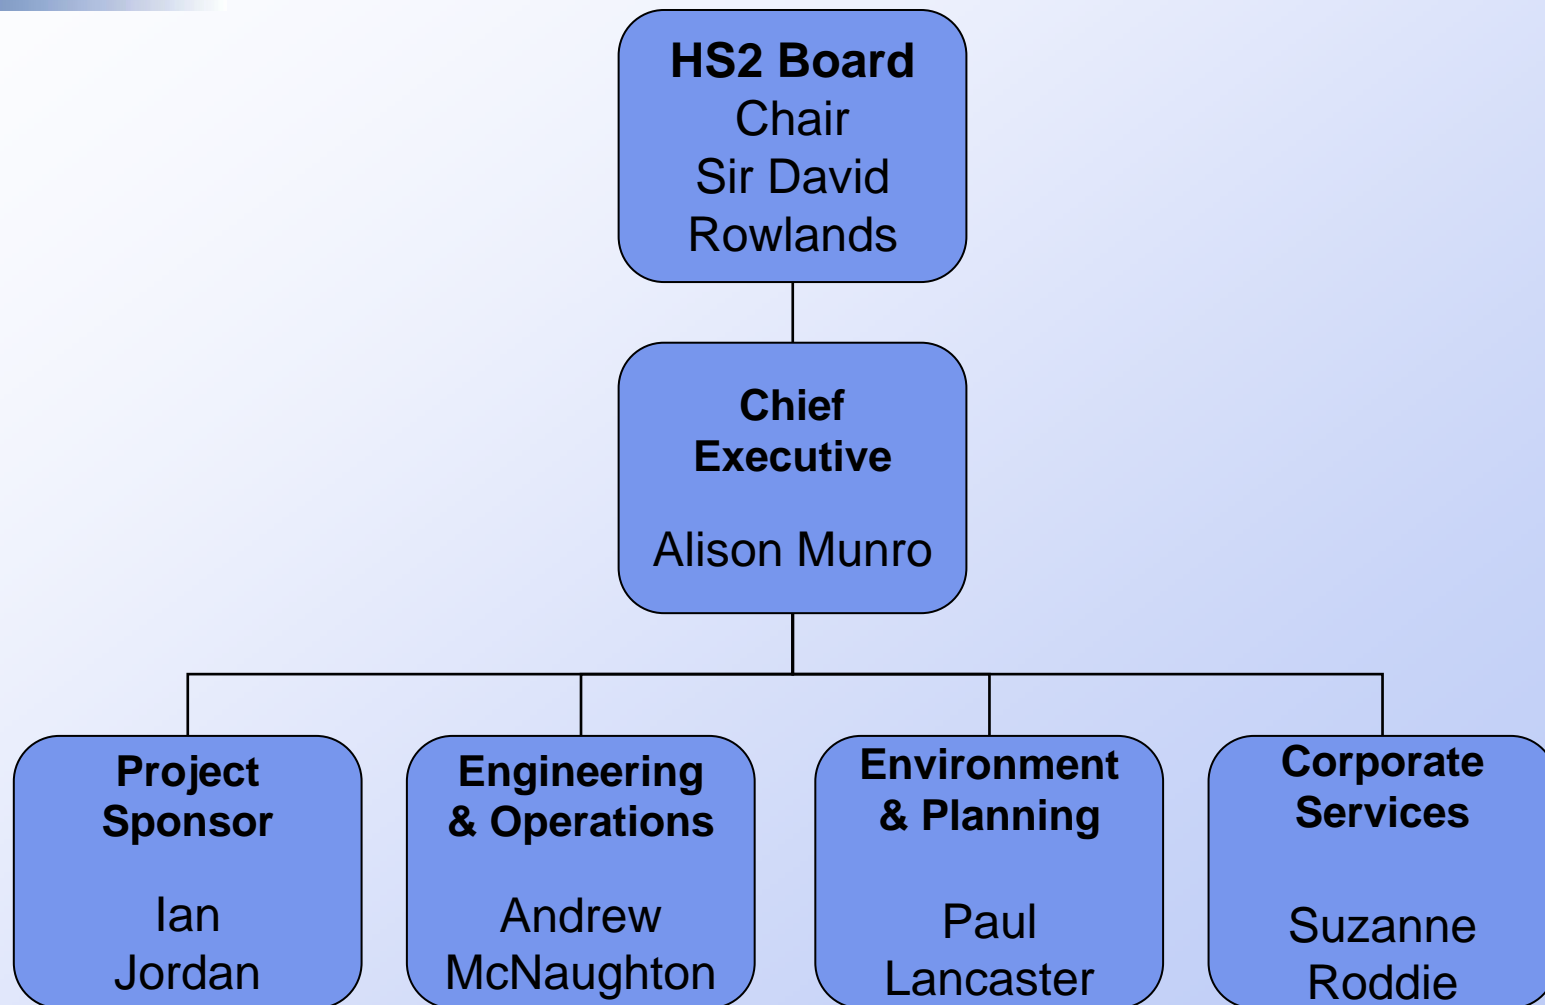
HS2 Board
Chair
Sir David
Rowlands

Chief
Executive

Alison Munro

Project
Sponsor

Ian
Jordan

Engineering
& Operations

Andrew
McNaughton

Environment
& Planning

Paul
Lancaster

Corporate
Services

Suzanne
Roddie